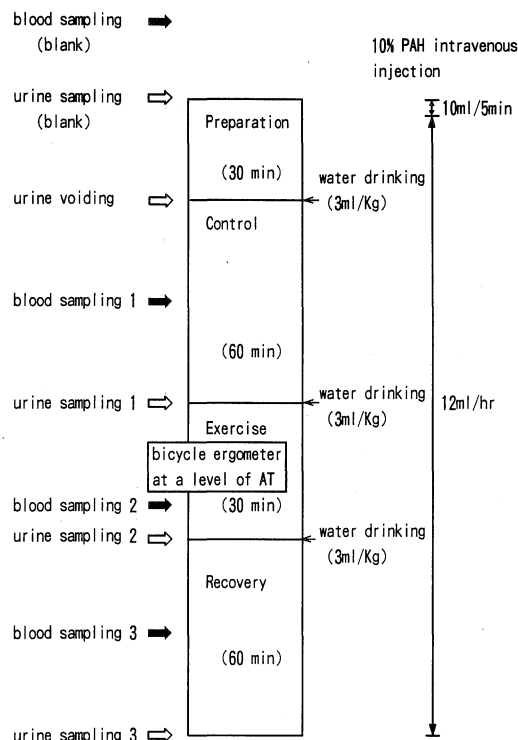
blood sampling
(blank)

10% PAH intravenous injection

urine sampling
(blank)

Preparation

10ml/5min

(30 min)

water drinking
(3ml/Kg)

urine voiding

Control

blood sampling 1

(60 min)

urine sampling 1

water drinking
(3ml/Kg)

12ml/hr

Exercise

bicycle ergometer at a level of AT

blood sampling 2

(30 min)

urine sampling 2

water drinking
(3ml/Kg)

Recovery

blood sampling 3

(60 min)

urine sampling 3